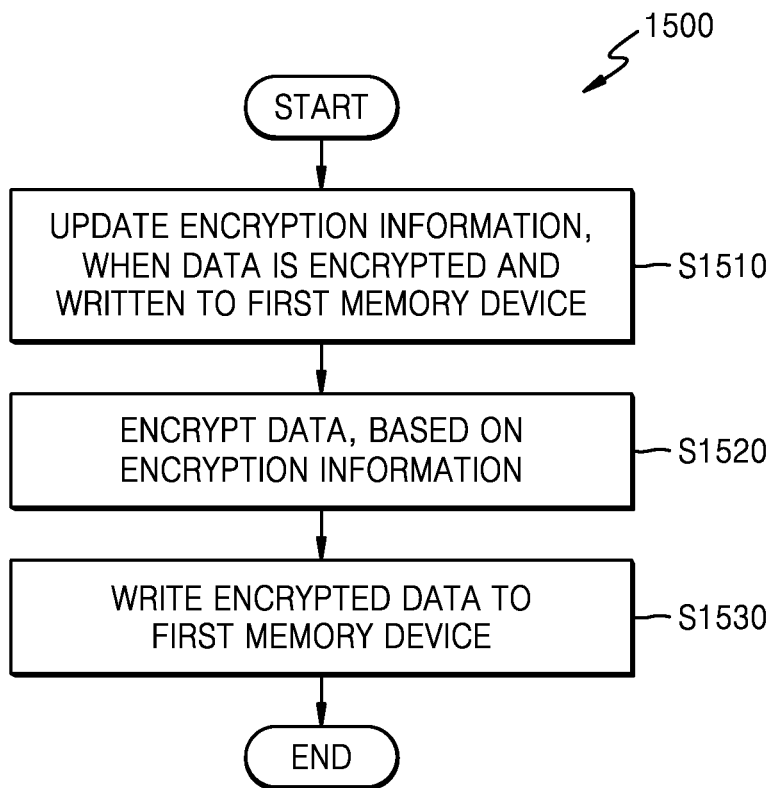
1500

START

UPDATE ENCRYPTION INFORMATION, WHEN DATA IS ENCRYPTED AND WRITTEN TO FIRST MEMORY DEVICE

S1510

ENCRYPT DATA, BASED ON ENCRYPTION INFORMATION

S1520

WRITE ENCRYPTED DATA TO FIRST MEMORY DEVICE

S1530

END